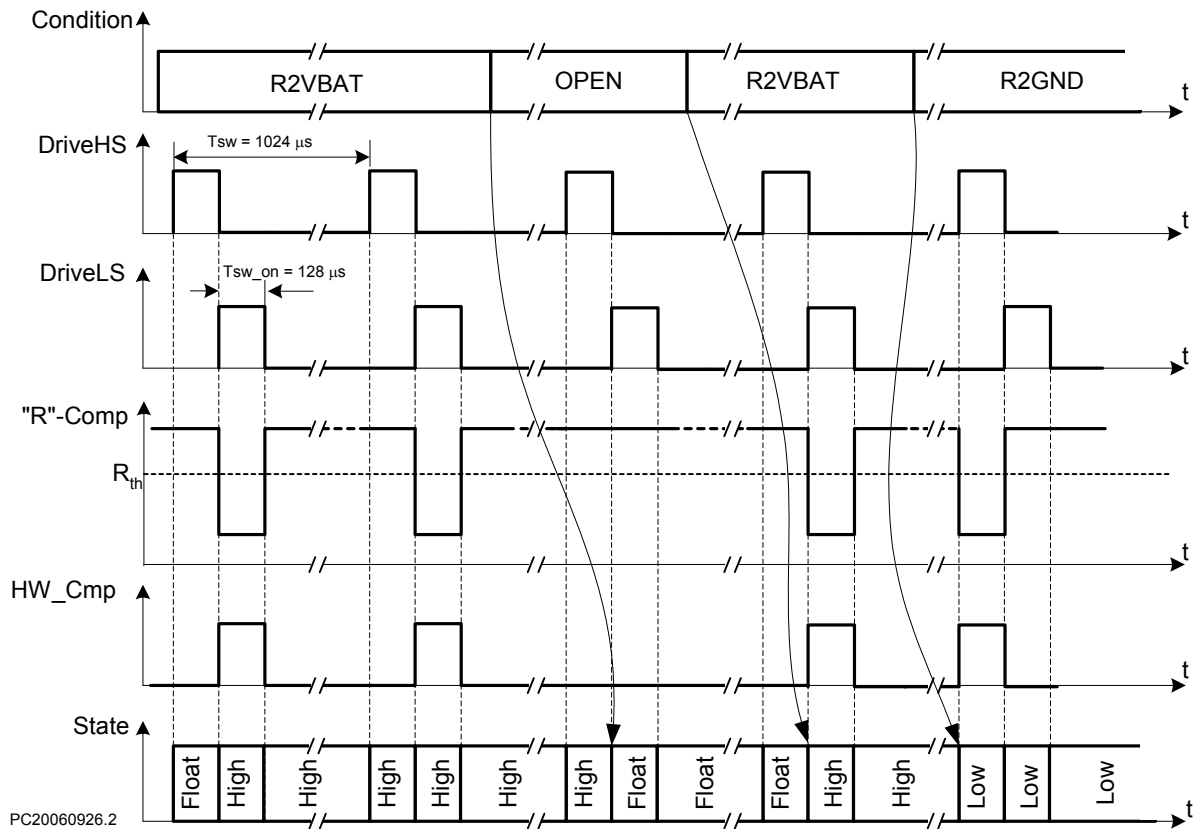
Condition

R2VBAT OPEN R2VBAT R2GND

t

DriveHS

Tsw = 1024 μs

t

DriveLS

Tsw_on = 128 μs

t

"R"-Comp

$R_{th}$

t

HW_Cmp

t

State

Float High High High High High High Float Float Float High High Low Low Low

t

PC20060926.2